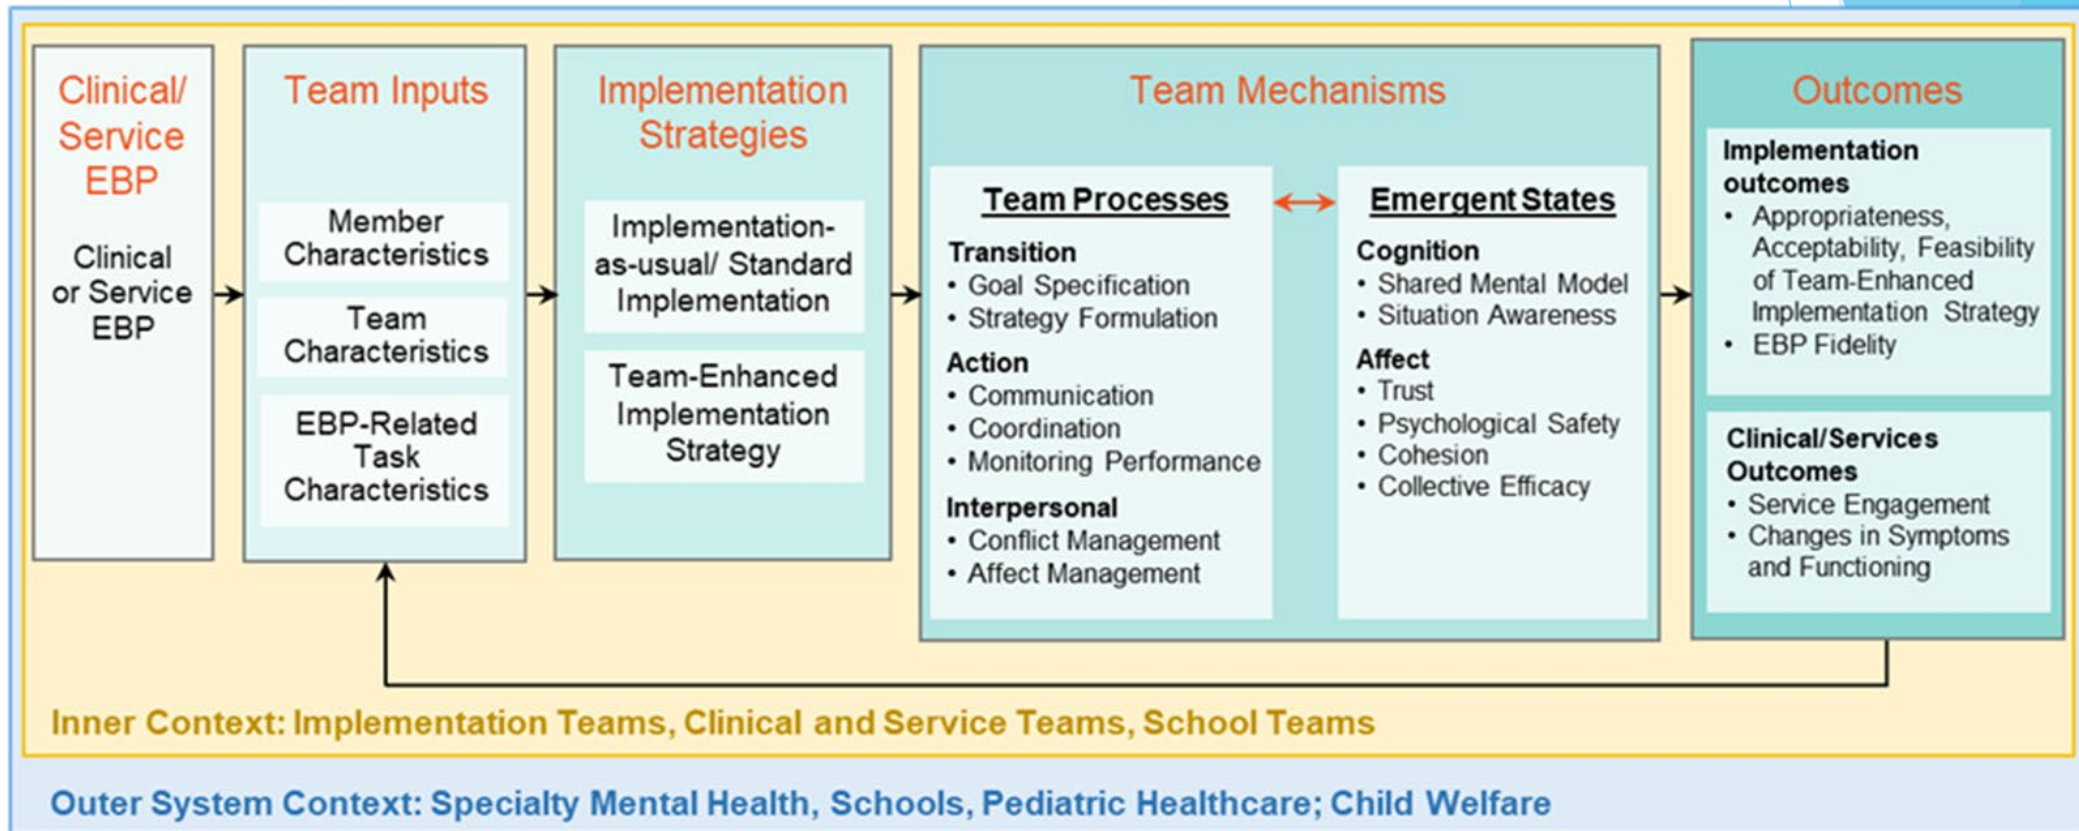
Clinical/ Service EBP

Clinical or Service EBP

Team Inputs

Member Characteristics

Team Characteristics

EBP-Related Task Characteristics

Implementation Strategies

Implementation-as-usual/ Standard Implementation

Team-Enhanced Implementation Strategy

Team Mechanisms

Team Processes

Transition
• Goal Specification
• Strategy Formulation

Action
• Communication
• Coordination
• Monitoring Performance

Interpersonal
• Conflict Management
• Affect Management

Emergent States

Cognition
• Shared Mental Model
• Situation Awareness

Affect
• Trust
• Psychological Safety
• Cohesion
• Collective Efficacy

Outcomes

Implementation outcomes
• Appropriateness, Acceptability, Feasibility of Team-Enhanced Implementation Strategy
• EBP Fidelity

Clinical/Services Outcomes
• Service Engagement
• Changes in Symptoms and Functioning

Inner Context: Implementation Teams, Clinical and Service Teams, School Teams

Outer System Context: Specialty Mental Health, Schools, Pediatric Healthcare; Child Welfare